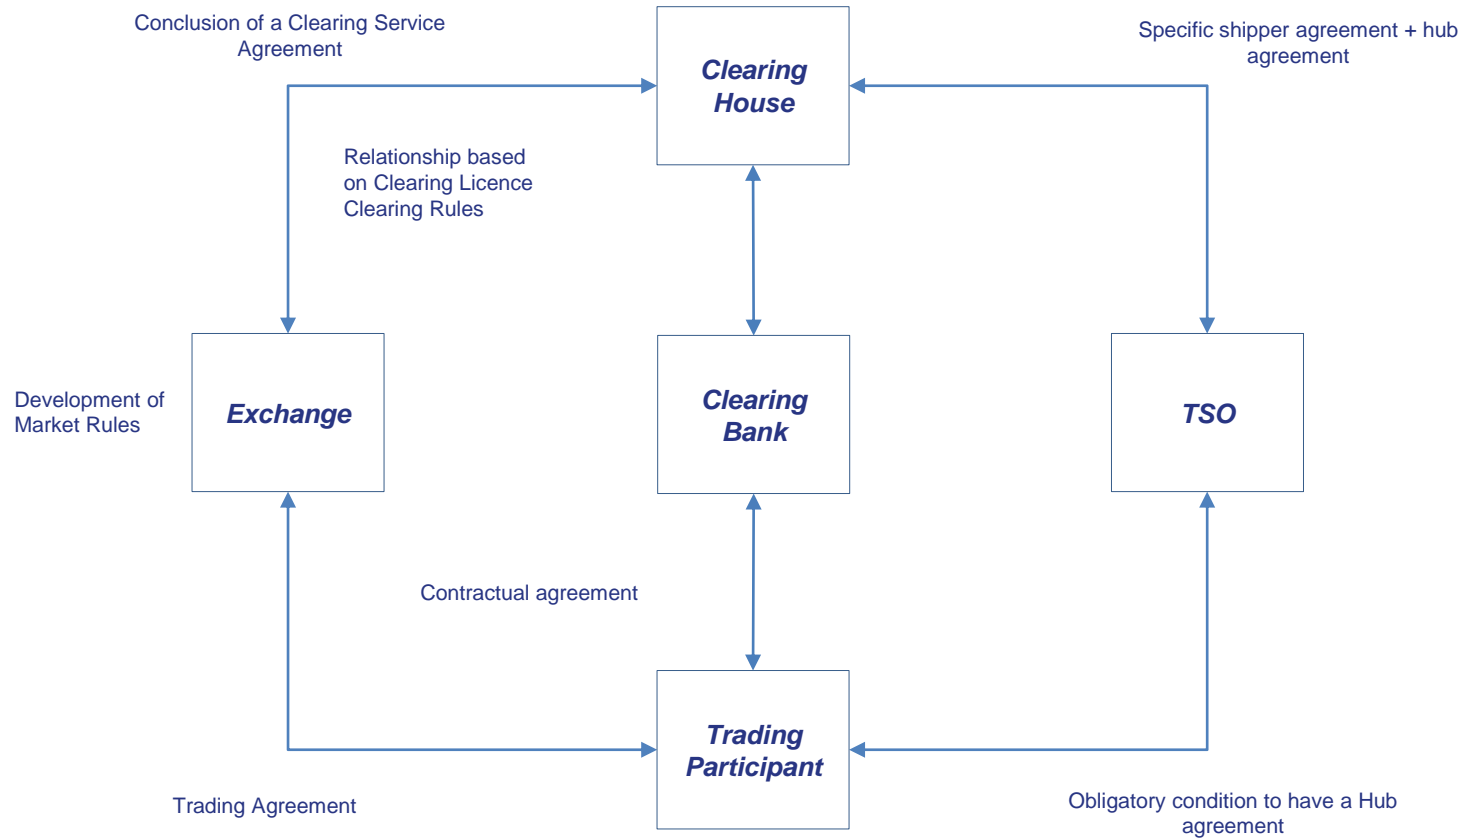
Conclusion of a Clearing Service Agreement

Clearing House

Specific shipper agreement + hub agreement

Relationship based on Clearing Licence Clearing Rules

Development of Market Rules

Exchange

Clearing Bank

TSO

Contractual agreement

Trading Participant

Trading Agreement

Obligatory condition to have a Hub agreement